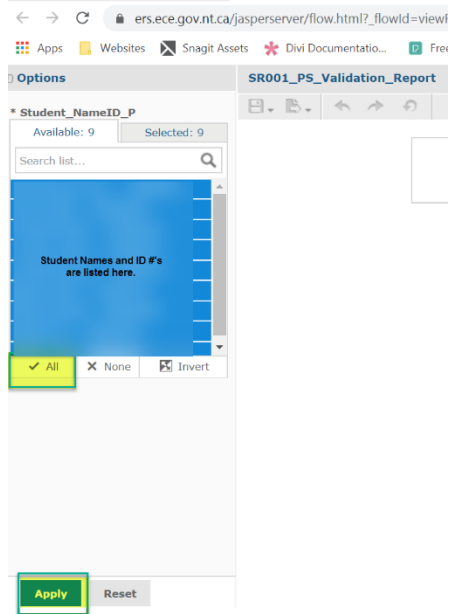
ers.ece.gov.nt.ca/jasperserver/flow.html?_flowId=viewR

Apps Websites Snagit Assets Divi Documentatio... Free

Options

SR001_PS_Validation_Report

* Student_NameID_P

Available: 9

Selected: 9

Search list...

Student Names and ID #'s are listed here.

All

None

Invert

Apply

Reset